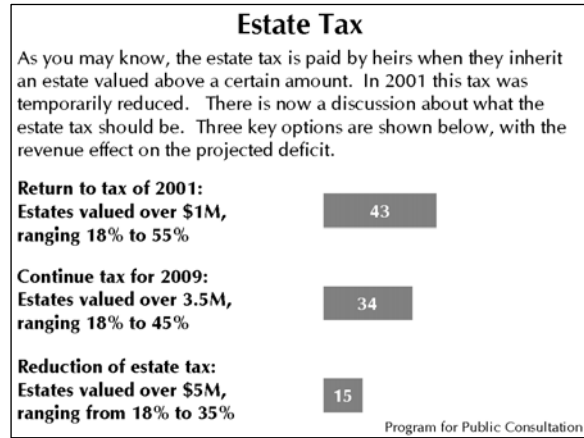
Estate Tax

As you may know, the estate tax is paid by heirs when they inherit an estate valued above a certain amount. In 2001 this tax was temporarily reduced. There is now a discussion about what the estate tax should be. Three key options are shown below, with the revenue effect on the projected deficit.

Return to tax of 2001: Estates valued over \$1M, ranging 18% to 55%

43

Continue tax for 2009: Estates valued over 3.5M, ranging 18% to 45%

34

Reduction of estate tax: Estates valued over \$5M, ranging from 18% to 35%

15

Program for Public Consultation